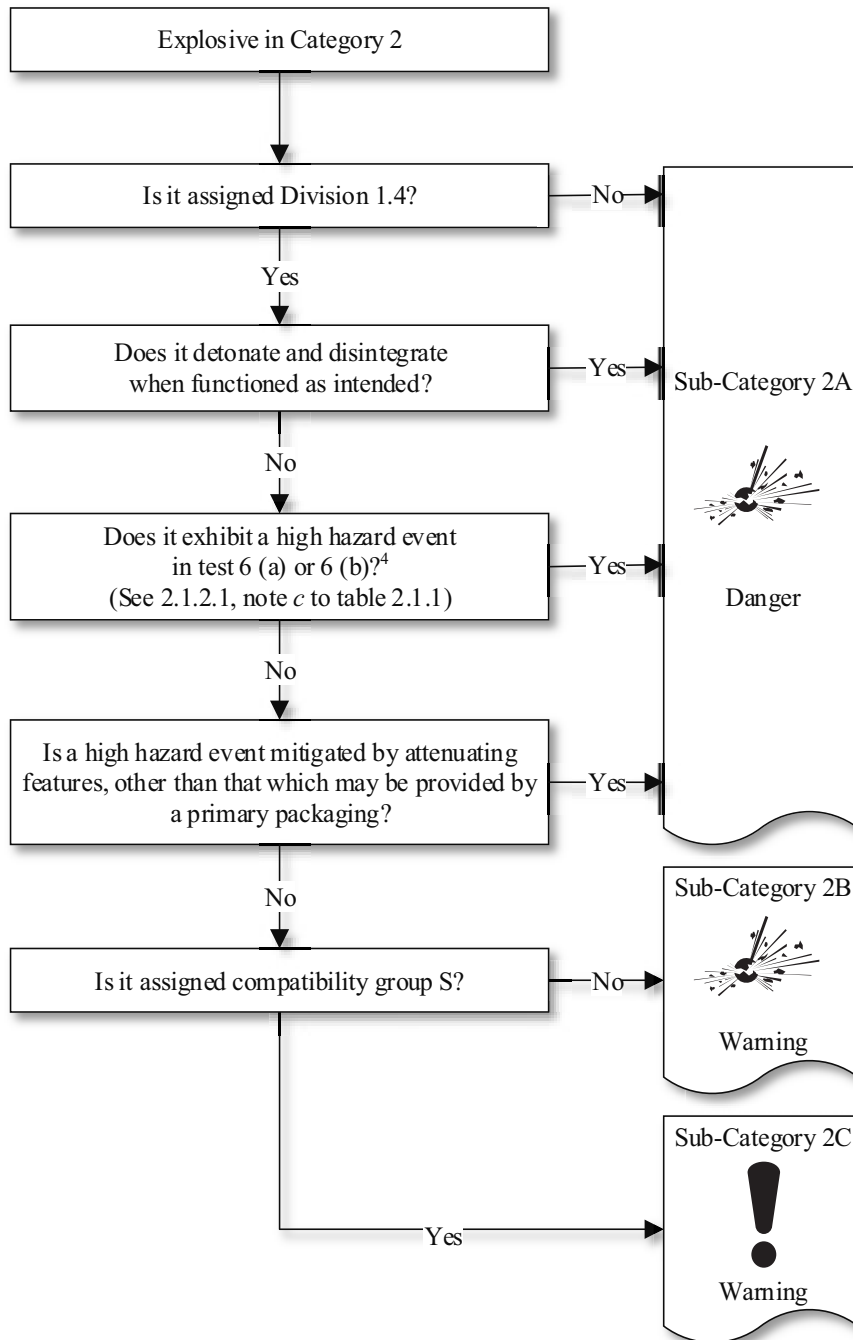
Explosive in Category 2

Is it assigned Division 1.4?

No

Yes

Does it detonate and disintegrate when functioned as intended?

Yes

No

Does it exhibit a high hazard event in test 6 (a) or 6 (b)?$^4$ (See 2.1.2.1, note *c* to table 2.1.1)

Yes

No

Is a high hazard event mitigated by attenuating features, other than that which may be provided by a primary packaging?

Yes

No

Is it assigned compatibility group S?

No

Yes

Sub-Category 2A

Danger

Sub-Category 2B

Warning

Sub-Category 2C

Warning